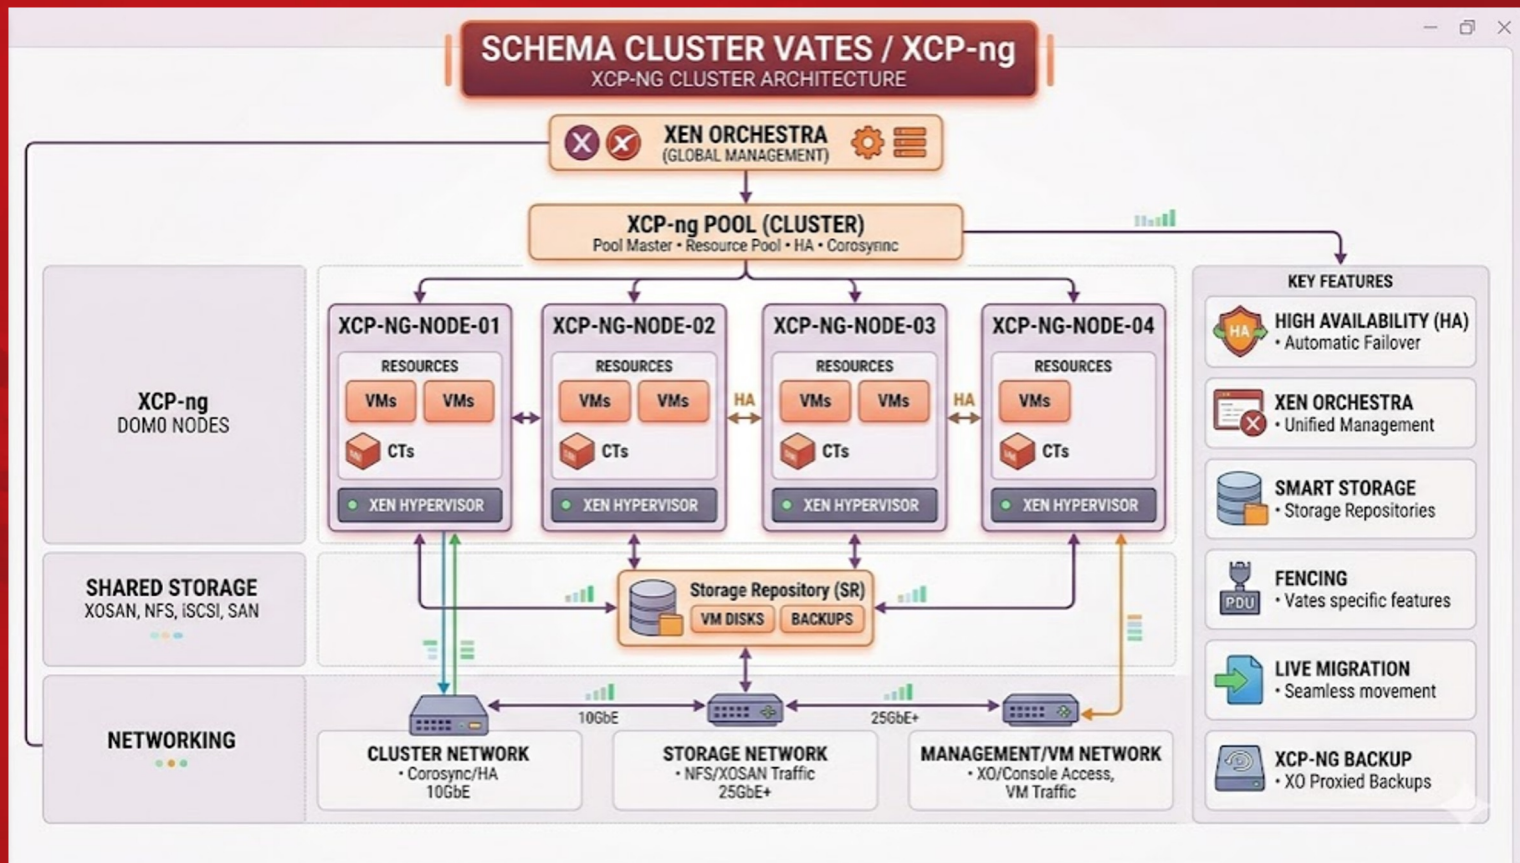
SCHEMA CLUSTER VATES / XCP-ng
XCP-NG CLUSTER ARCHITECTURE

XEN ORCHESTRA
(GLOBAL MANAGEMENT)

XCP-ng POOL (CLUSTER)
Pool Master • Resource Pool • HA • Corosyncc

XCP-ng
DOM0 NODES

XCP-NG-NODE-01
RESOURCES
VMs VMs
CTs
XEN HYPERVISOR

XCP-NG-NODE-02
RESOURCES
VMs VMs
CTs
XEN HYPERVISOR

HA

XCP-NG-NODE-03
RESOURCES
VMs VMs
CTs
XEN HYPERVISOR

HA

XCP-NG-NODE-04
RESOURCES
VMs
CTs
XEN HYPERVISOR

SHARED STORAGE
XOSAN, NFS, iSCSI, SAN

Storage Repository (SR)
VM DISKS BACKUPS

NETWORKING

10GbE
25GbE+

CLUSTER NETWORK
• Corosync/HA
10GbE

STORAGE NETWORK
• NFS/XOSAN Traffic
25GbE+

MANAGEMENT/VM NETWORK
• XO/Console Access,
VM Traffic

KEY FEATURES

HA
HIGH AVAILABILITY (HA)
• Automatic Failover

XEN ORCHESTRA
• Unified Management

SMART STORAGE
• Storage Repositories

PDU
FENCING
• Vates specific features

LIVE MIGRATION
• Seamless movement

XCP-NG BACKUP
• XO Proxied Backups